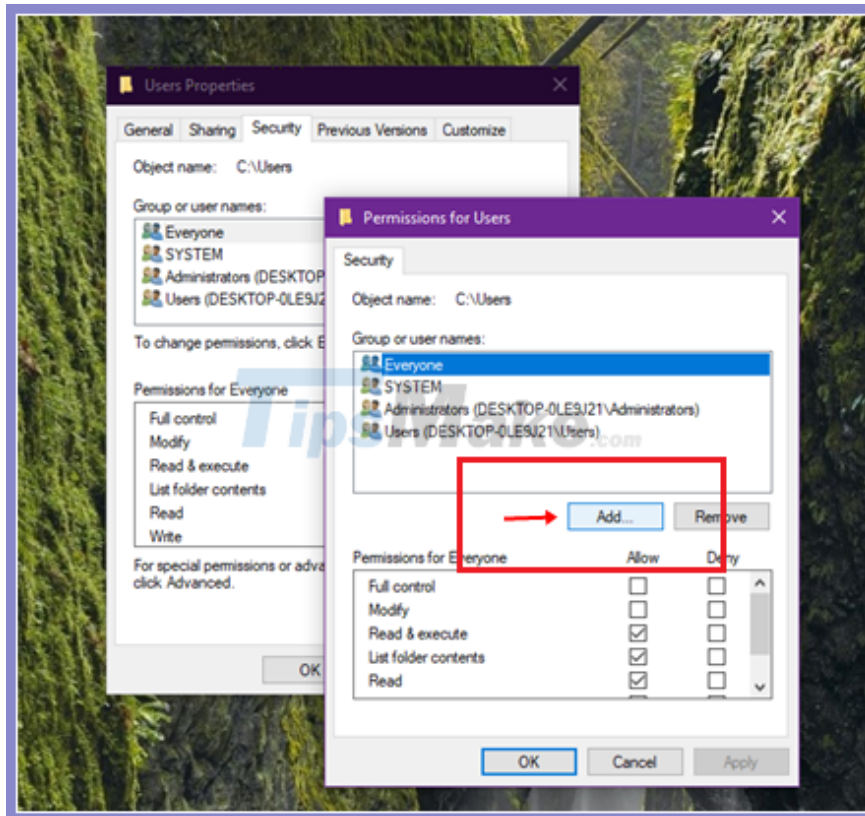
Users Properties

General | Sharing | Security | Previous Versions | Customize

Object name: C:\Users

Group or user names:

Everyone
SYSTEM
Administrators (DESKTOP
Users (DESKTOP-0LE9J2

To change permissions, click E

Permissions for Everyone

Full control
Modify
Read & execute
List folder contents
Read
Write

For special permissions or adva click Advanced.

OK

Permissions for Users

Security

Object name: C:\Users

Group or user names:

Everyone
SYSTEM
Administrators (DESKTOP-0LE9J21\Administrators)
Users (DESKTOP-0LE9J21\Users)

TipsMake.com

Add...
Remove

| Permissions for Everyone | Allow | Deny |
|---|---|---|
| Full control | ☐ | ☐ |
| Modify | ☐ | ☐ |
| Read & execute | ☑ | ☐ |
| List folder contents | ☑ | ☐ |
| Read | ☑ | ☐ |

OK
Cancel
Apply